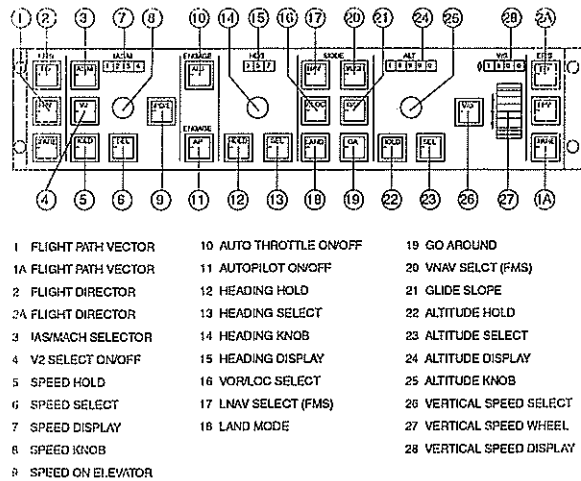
① ② ③ ⑦ ⑧ ⑩ ⑭ ⑮ ⑯ ⑰ ⑳ ㉑ ㉔ ㉕ ㉘ 2A

IAS/M 1 2 3 4

ENGAGE

HDG 3 5 7

MODE

ALT 1 8 9 0 0

V/S 1 5 0 0

EFIS

FPV

V2

AT

LNAV

VNAV

FD

LOC

G/S

ENGAGE

HOLD

SEL

AP

HOLD

SEL

LAND

GA

HOLD

SEL

V/S

FPV

HOLD

SEL

FD

④ ⑤ ⑥ ⑨ ⑪ ⑫ ⑬ ⑱ ⑲ ㉒ ㉓ ㉖ ㉗ ①A

1 FLIGHT PATH VECTOR
1A FLIGHT PATH VECTOR
2 FLIGHT DIRECTOR
2A FLIGHT DIRECTOR
3 IAS/MACH SELECTOR
4 V2 SELECT ON/OFF
5 SPEED HOLD
6 SPEED SELECT
7 SPEED DISPLAY
8 SPEED KNOB
9 SPEED ON ELEVATOR

10 AUTO THROTTLE ON/OFF
11 AUTOPILOT ON/OFF
12 HEADING HOLD
13 HEADING SELECT
14 HEADING KNOB
15 HEADING DISPLAY
16 VOR/LOC SELECT
17 LNAV SELECT (FMS)
18 LAND MODE

19 GO AROUND
20 VNAV SELCT (FMS)
21 GLIDE SLOPE
22 ALTITUDE HOLD
23 ALTITUDE SELECT
24 ALTITUDE DISPLAY
25 ALTITUDE KNOB
26 VERTICAL SPEED SELECT
27 VERTICAL SPEED WHEEL
28 VERTICAL SPEED DISPLAY